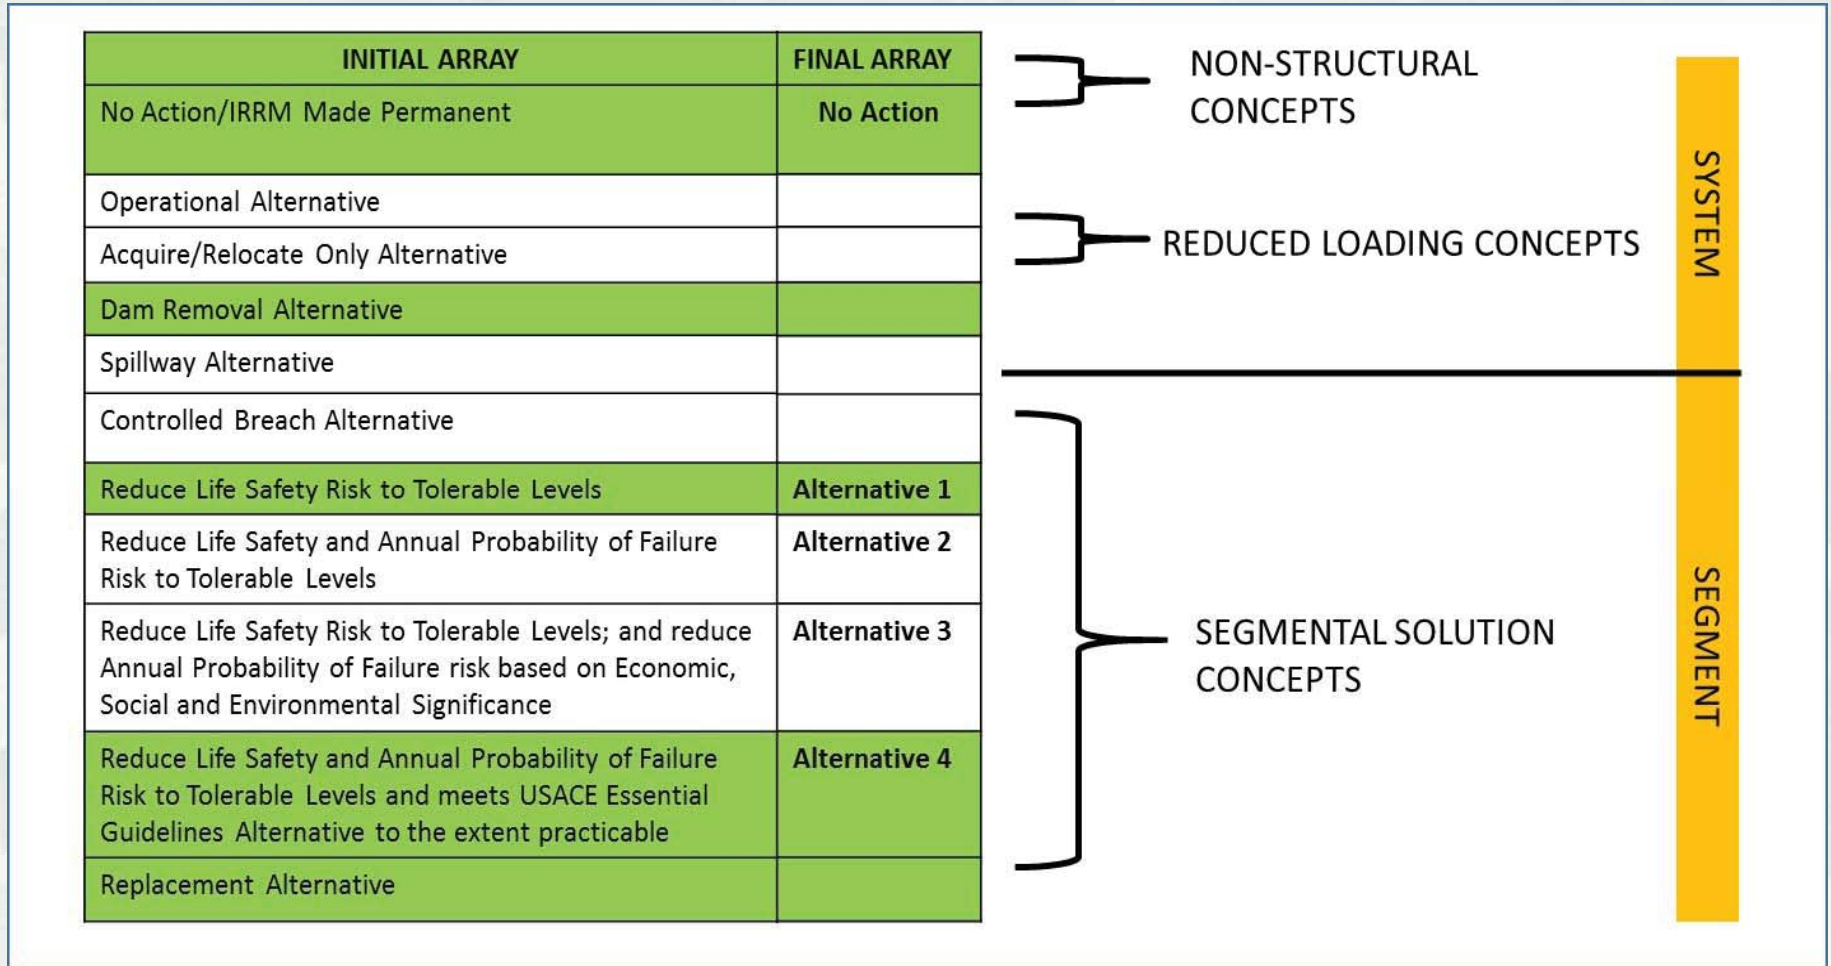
| INITIAL ARRAY | FINAL ARRAY |
|---|---|
| No Action/IRRM Made Permanent | No Action |
| Operational Alternative | |
| Acquire/Relocate Only Alternative | |
| Dam Removal Alternative | |
| Spillway Alternative | |
| Controlled Breach Alternative | |
| Reduce Life Safety Risk to Tolerable Levels | Alternative 1 |
| Reduce Life Safety and Annual Probability of Failure Risk to Tolerable Levels | Alternative 2 |
| Reduce Life Safety Risk to Tolerable Levels; and reduce Annual Probability of Failure risk based on Economic, Social and Environmental Significance | Alternative 3 |
| Reduce Life Safety and Annual Probability of Failure Risk to Tolerable Levels and meets USACE Essential Guidelines Alternative to the extent practicable | Alternative 4 |
| Replacement Alternative | |

NON-STRUCTURAL CONCEPTS

REDUCED LOADING CONCEPTS

SEGMENTAL SOLUTION CONCEPTS

SYSTEM

SEGMENT